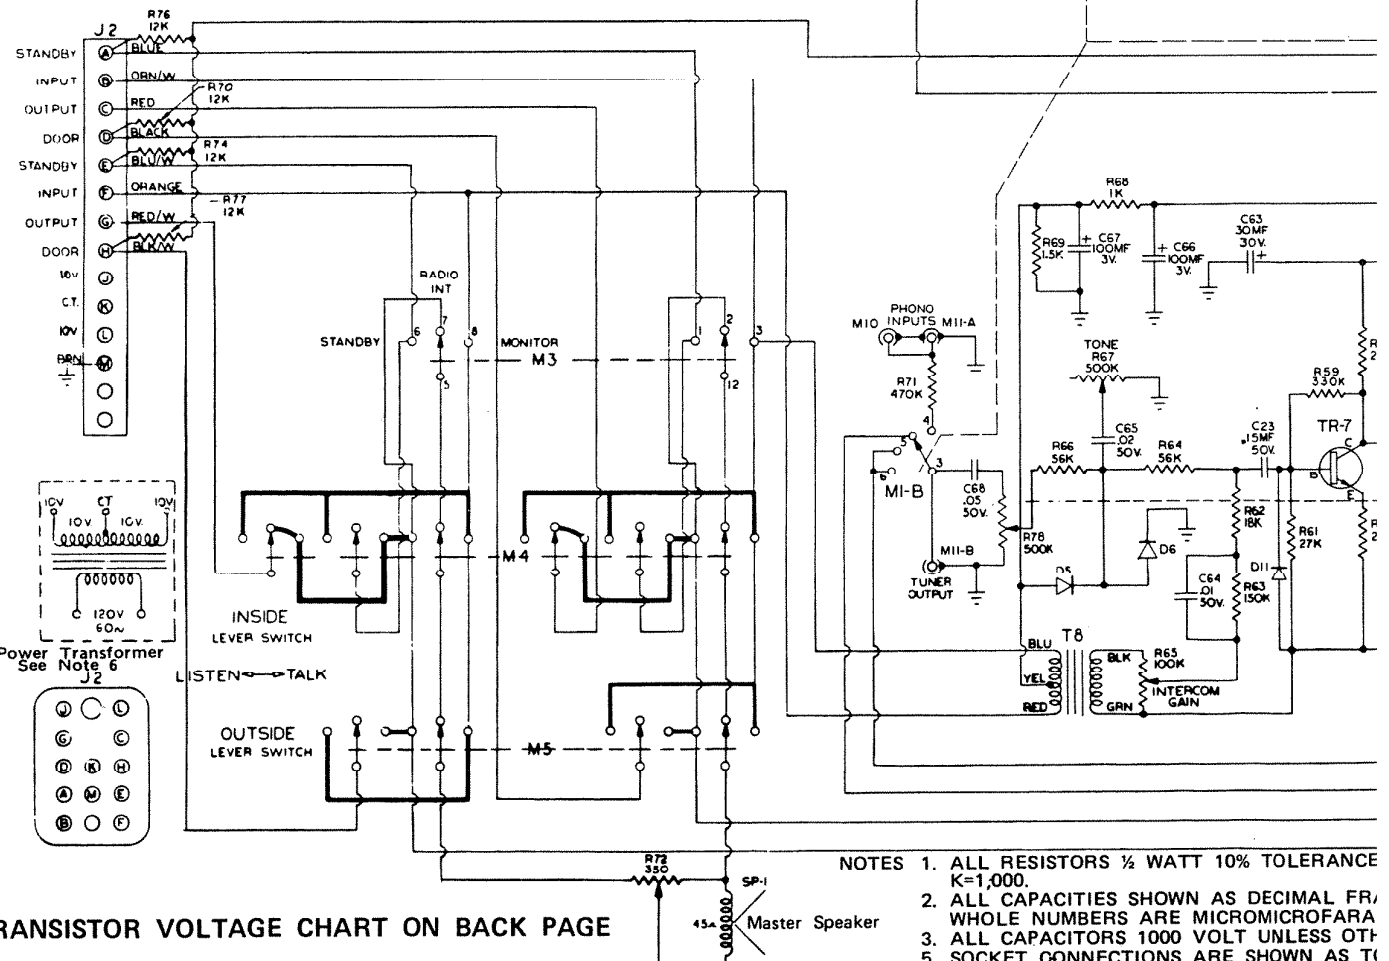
J2
R76
12K
STANDBY Ⓐ BLUE
INPUT Ⓑ ORN/W
OUTPUT Ⓒ RED
R70
12K
DOOR Ⓓ BLACK
R74
12K
STANDBY Ⓔ BLU/W
INPUT Ⓕ ORANGE
R77
12K
OUTPUT Ⓖ RED/W
DOOR Ⓗ BLK/W
10V Ⓙ
C.T. Ⓚ
10V Ⓛ
BRN Ⓜ

RADIO
INT
STANDBY 6 7 8 MONITOR
5
M3
1 2 3
12
M4
INSIDE
LEVER SWITCH
LISTEN TALK
OUTSIDE
LEVER SWITCH
M5

10V CT 10V
10V 10V
120V
60~
Power Transformer
See Note 6
J2
Ⓙ Ⓛ
Ⓖ Ⓒ
Ⓓ Ⓚ Ⓗ
Ⓐ Ⓜ Ⓔ
Ⓑ Ⓕ

PHONO
M10 INPUTS M11-A
R71
470K
4
5
6
3
M1-B
C68
.05
50V.
R78
500K
M11-B
TUNER
OUTPUT

R68
1K
R69
1.5K
C67
100MF
3V.
C66
100MF
3V.
C63
30MF
30V.
TONE
R67
500K
C65
.02
50V.
R66
56K
R64
56K
D5
D6
C23
.15MF
50V.
R62
18K
C64
.01
50V.
R63
150K
R61
27K
D11
R59
330K
TR-7
C
B
E
T8
BLU
YEL
RED
BLK
GRN
R65
100K
INTERCOM
GAIN

R72
350
SP-1
45Ω Master Speaker

RANSISTOR VOLTAGE CHART ON BACK PAGE

NOTES 1. ALL RESISTORS ½ WATT 10% TOLERANCE
K=1,000.
2. ALL CAPACITIES SHOWN AS DECIMAL FR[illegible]
WHOLE NUMBERS ARE MICROMICROFARA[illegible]
3. ALL CAPACITORS 1000 VOLT UNLESS OTH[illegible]
5. SOCKET CONNECTIONS ARE SHOWN AS T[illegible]